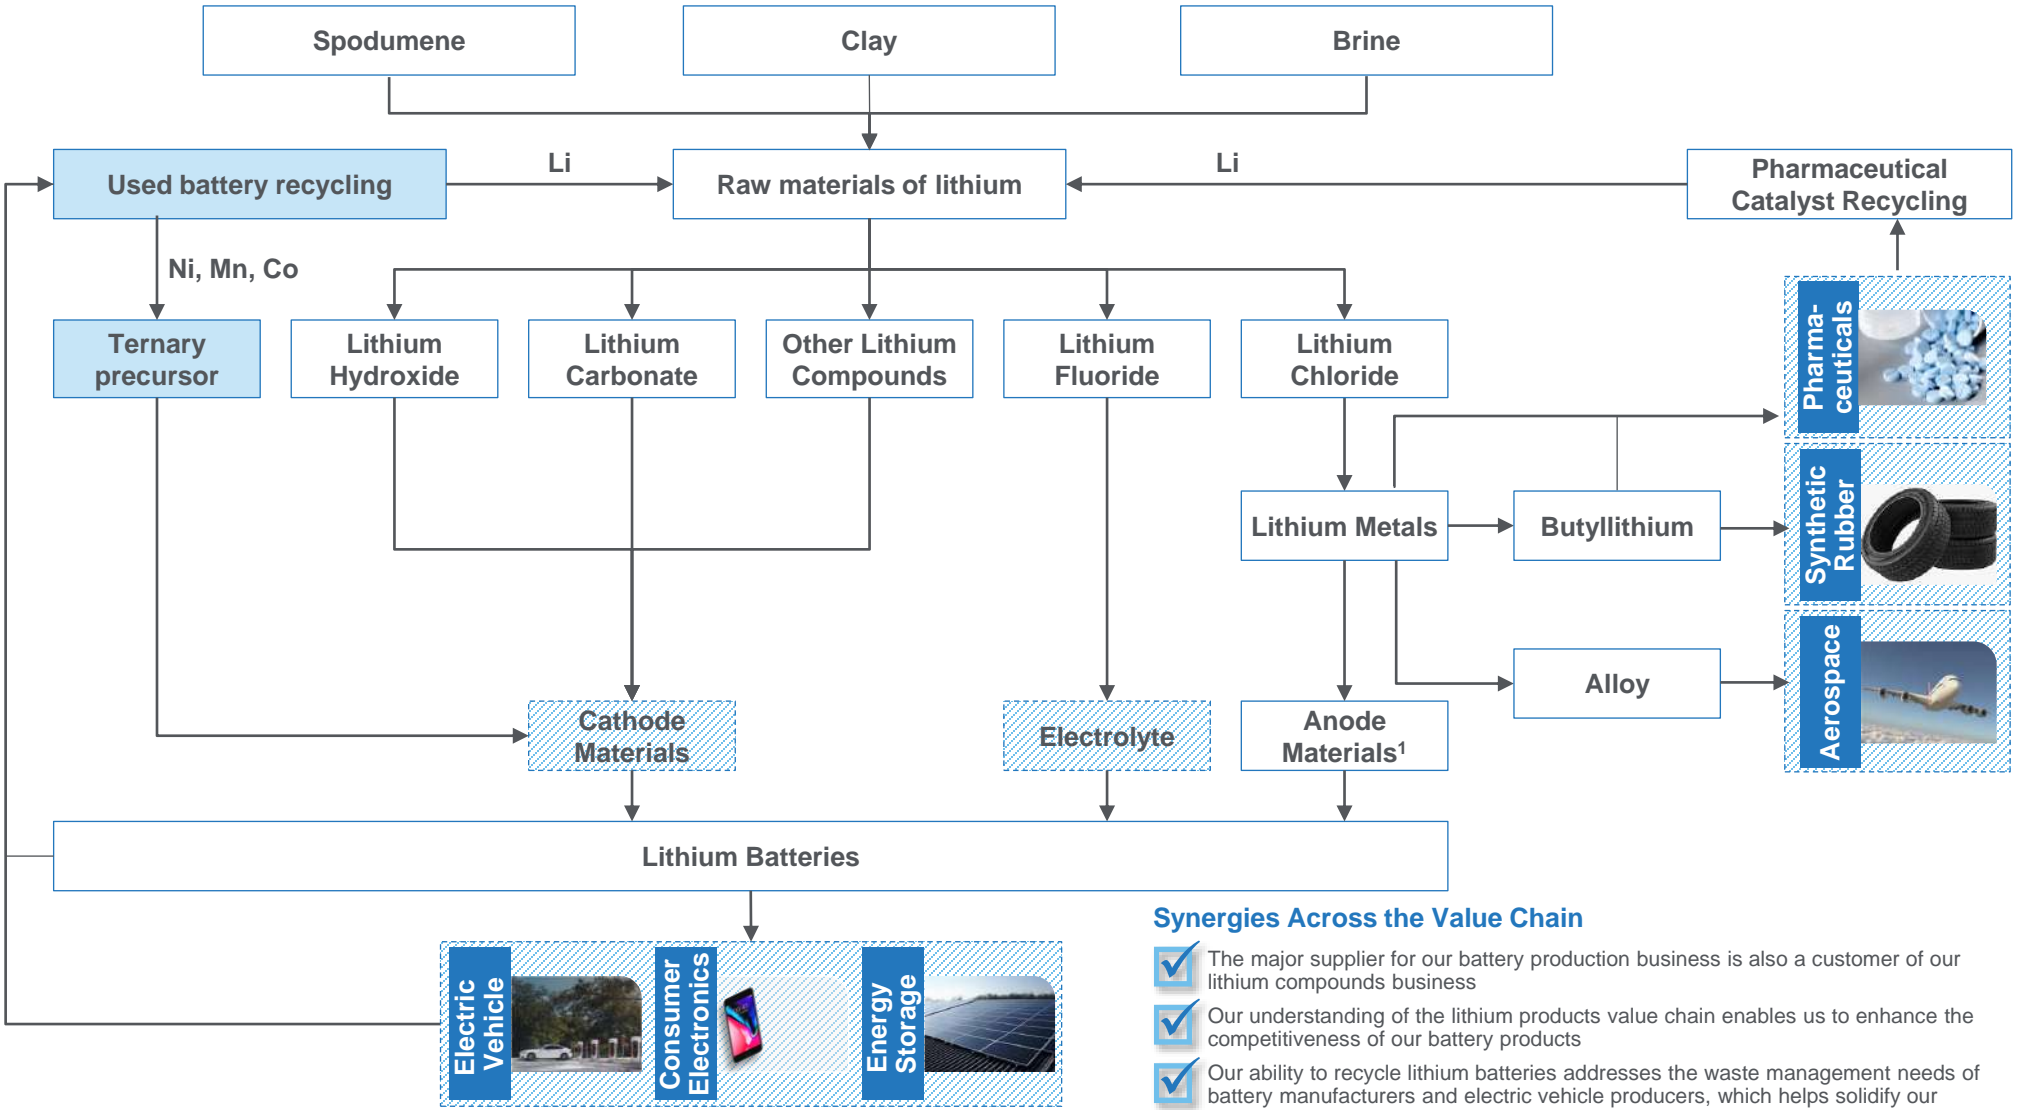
Spodumene

Clay

Brine

Used battery recycling

Li

Raw materials of lithium

Li

Pharmaceutical Catalyst Recycling

Ni, Mn, Co

Ternary precursor

Lithium Hydroxide

Lithium Carbonate

Other Lithium Compounds

Lithium Fluoride

Lithium Chloride

Pharma-ceuticals

Lithium Metals

Butyllithium

Synthetic Rubber

Alloy

Aerospace

Cathode Materials

Electrolyte

Anode Materials$^1$

Lithium Batteries

Electric Vehicle

Consumer Electronics

Energy Storage

Synergies Across the Value Chain

The major supplier for our battery production business is also a customer of our lithium compounds business

Our understanding of the lithium products value chain enables us to enhance the competitiveness of our battery products

Our ability to recycle lithium batteries addresses the waste management needs of battery manufacturers and electric vehicle producers, which helps solidify our